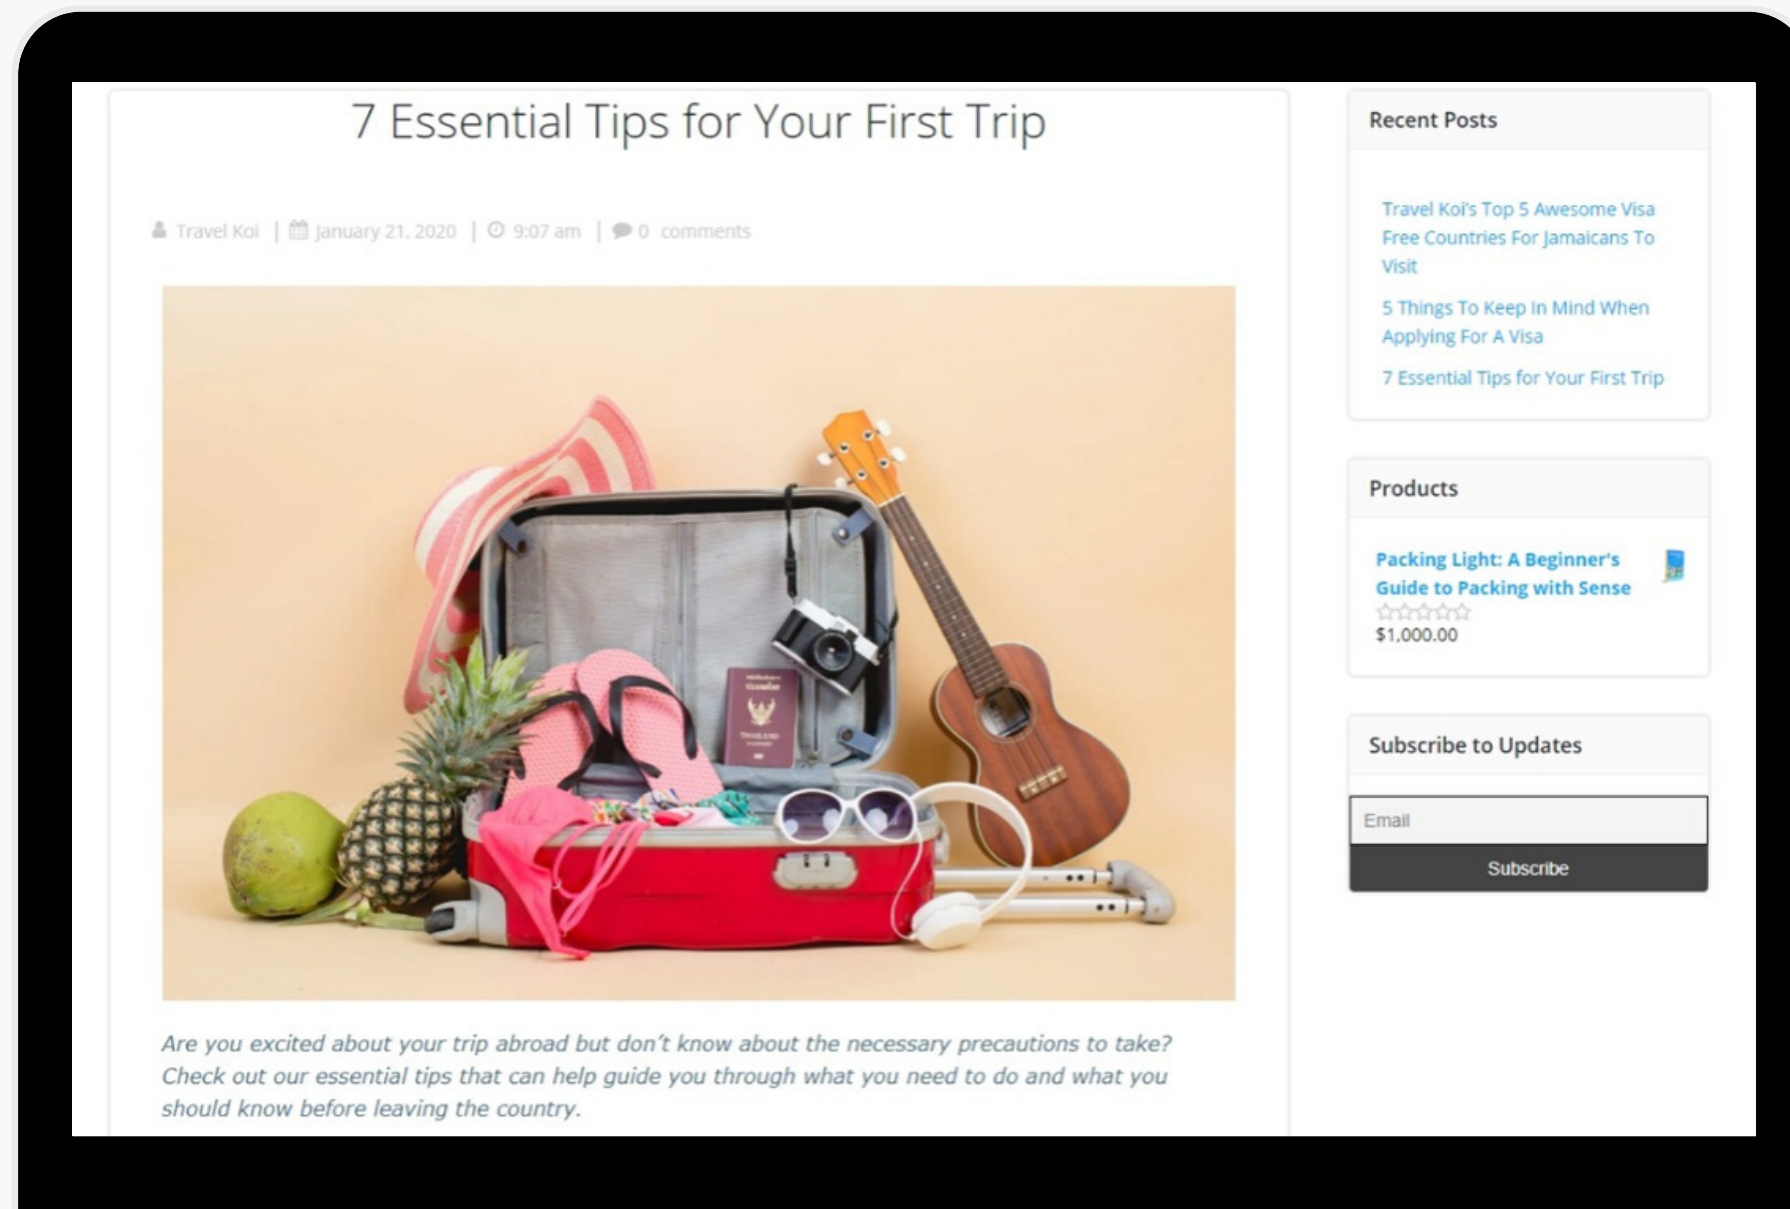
7 Essential Tips for Your First Trip

Travel Koi | January 21, 2020 | 9:07 am | 0 comments

Are you excited about your trip abroad but don't know about the necessary precautions to take? Check out our essential tips that can help guide you through what you need to do and what you should know before leaving the country.

Recent Posts

Travel Koi's Top 5 Awesome Visa Free Countries For Jamaicans To Visit

5 Things To Keep In Mind When Applying For A Visa

7 Essential Tips for Your First Trip

Products

Packing Light: A Beginner's Guide to Packing with Sense

$1,000.00

Subscribe to Updates

Email

Subscribe